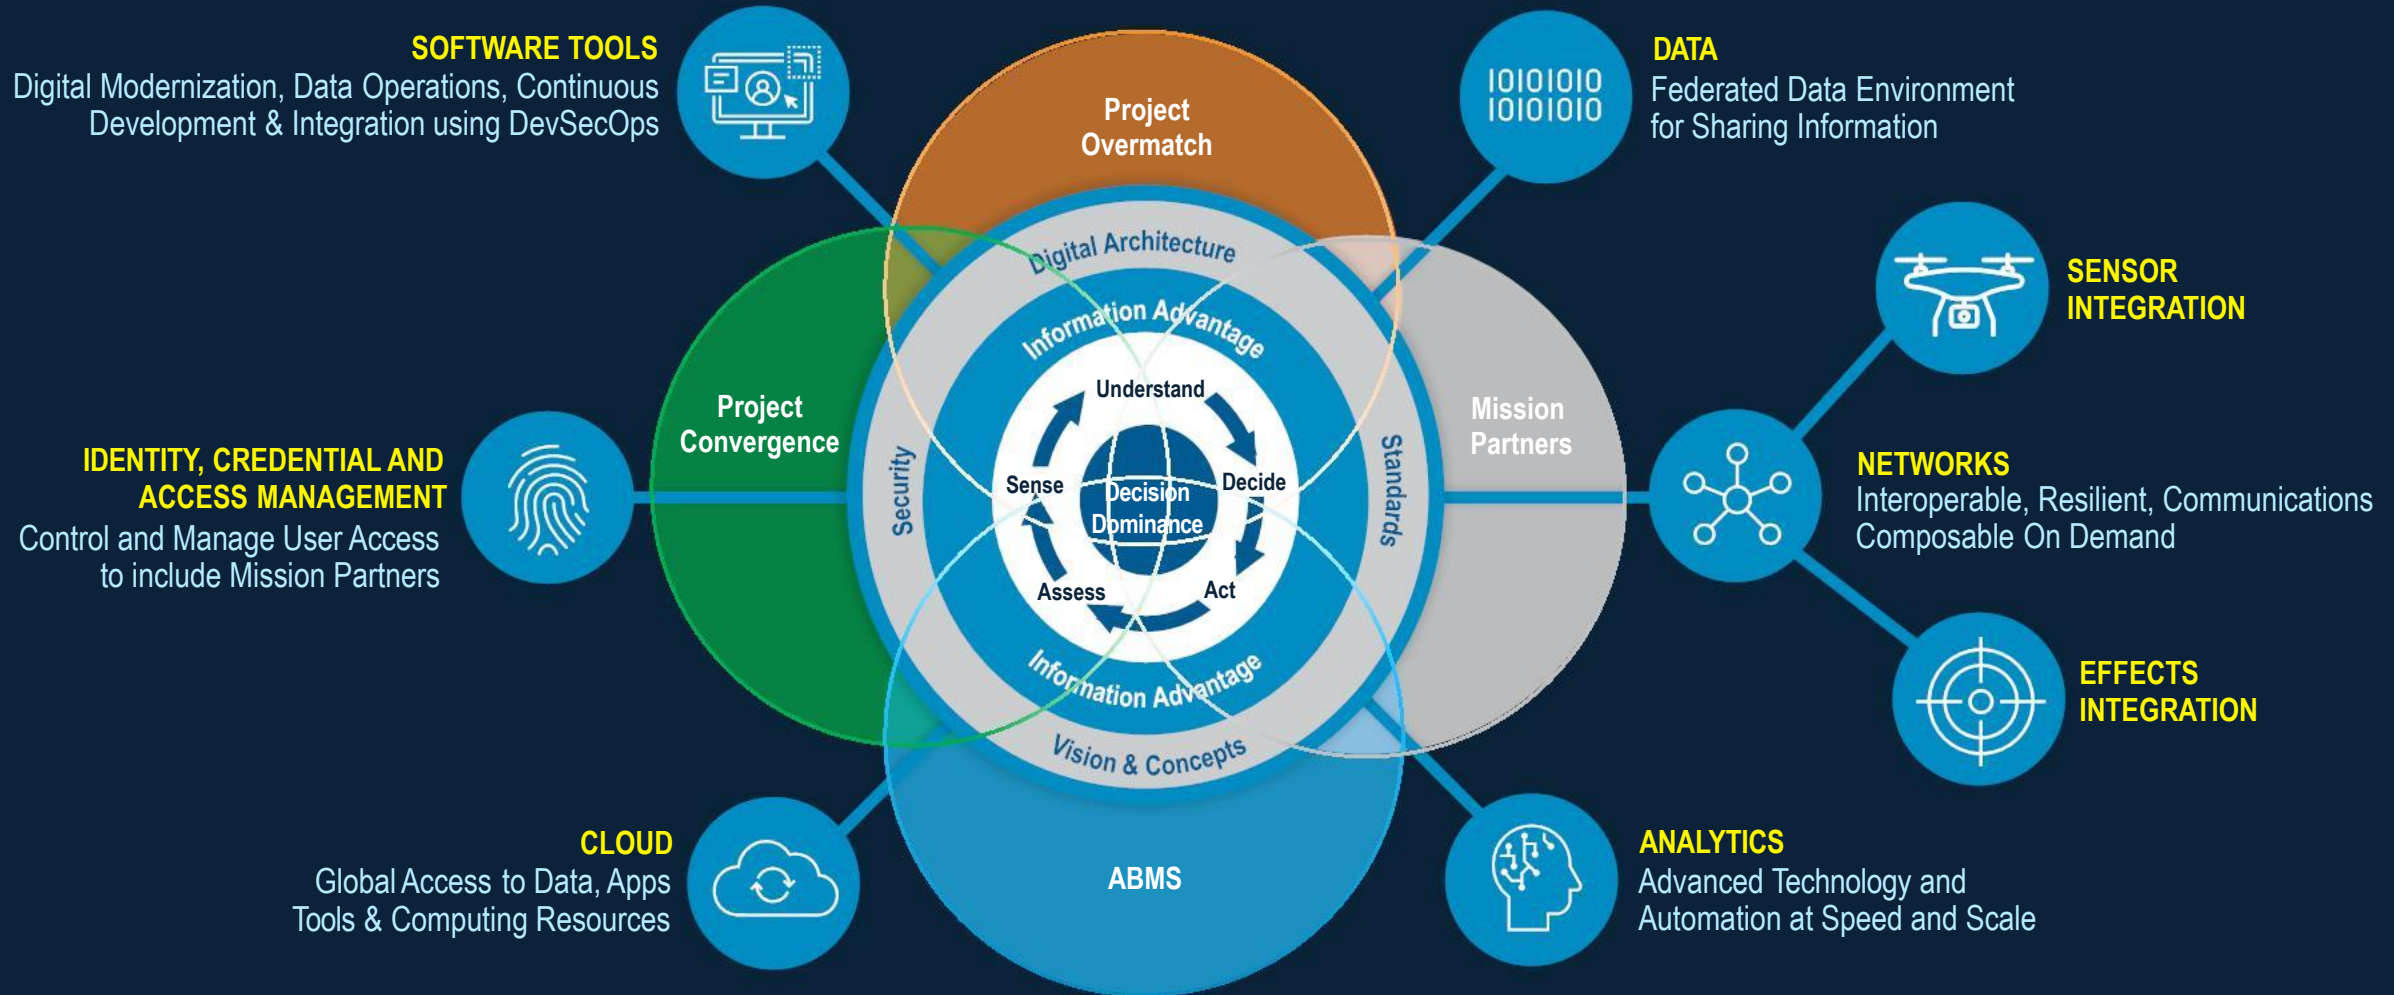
SOFTWARE TOOLS
Digital Modernization, Data Operations, Continuous Development & Integration using DevSecOps

Project Overmatch

DATA
Federated Data Environment for Sharing Information

1010101
1010101

SENSOR INTEGRATION

Digital Architecture

Information Advantage

Project Convergence

Mission Partners

IDENTITY, CREDENTIAL AND ACCESS MANAGEMENT
Control and Manage User Access to include Mission Partners

Understand

Security

Standards

Sense

Decision Dominance

Decide

Assess

Act

NETWORKS
Interoperable, Resilient, Communications Composable On Demand

Information Advantage

Vision & Concepts

EFFECTS INTEGRATION

CLOUD
Global Access to Data, Apps Tools & Computing Resources

ABMS

ANALYTICS
Advanced Technology and Automation at Speed and Scale